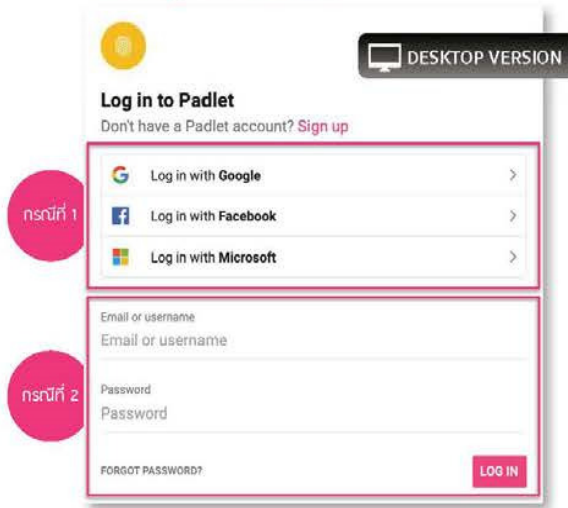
DESKTOP VERSION

Log in to Padlet

Don't have a Padlet account? Sign up

กรณีที่ 1

Log in with Google

Log in with Facebook

Log in with Microsoft

กรณีที่ 2

Email or username

Email or username

Password

Password

FORGOT PASSWORD?

LOG IN